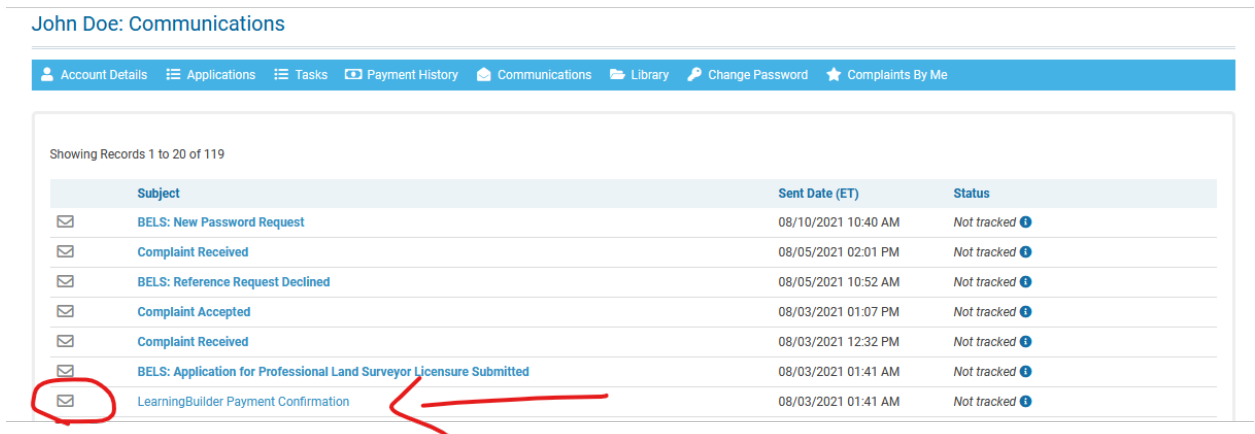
John Doe: Communications

Account Details Applications Tasks Payment History Communications Library Change Password Complaints By Me

Showing Records 1 to 20 of 119

| | Subject | Sent Date (ET) | Status |
|---|---|---|---|
| | BELS: New Password Request | 08/10/2021 10:40 AM | Not tracked |
| | Complaint Received | 08/05/2021 02:01 PM | Not tracked |
| | BELS: Reference Request Declined | 08/05/2021 10:52 AM | Not tracked |
| | Complaint Accepted | 08/03/2021 01:07 PM | Not tracked |
| | Complaint Received | 08/03/2021 12:32 PM | Not tracked |
| | BELS: Application for Professional Land Surveyor Licensure Submitted | 08/03/2021 01:41 AM | Not tracked |
| | LearningBuilder Payment Confirmation | 08/03/2021 01:41 AM | Not tracked |